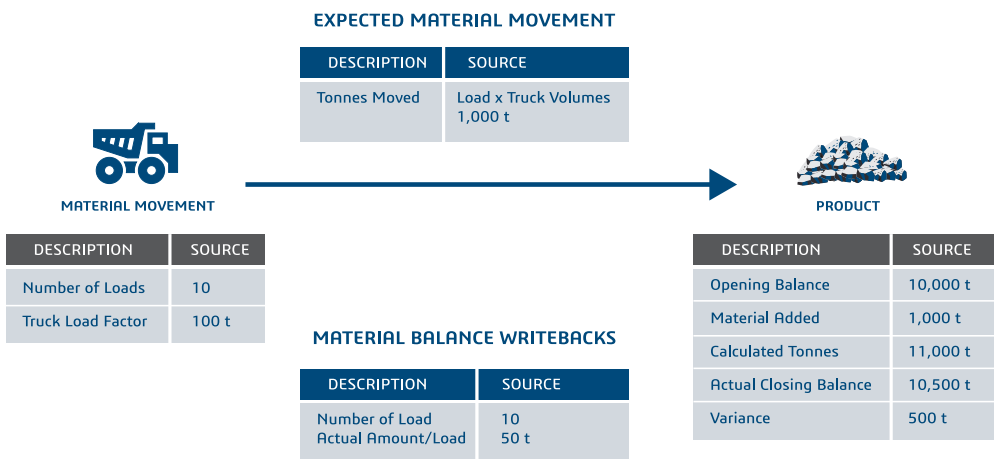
EXPECTED MATERIAL MOVEMENT

| DESCRIPTION | SOURCE |
|---|---|
| Tonnes Moved | Load x Truck Volumes 1,000 t |

MATERIAL MOVEMENT

| DESCRIPTION | SOURCE |
|---|---|
| Number of Loads | 10 |
| Truck Load Factor | 100 t |

MATERIAL BALANCE WRITEBACKS

| DESCRIPTION | SOURCE |
|---|---|
| Number of Load Actual Amount/Load | 10 50 t |

PRODUCT

| DESCRIPTION | SOURCE |
|---|---|
| Opening Balance | 10,000 t |
| Material Added | 1,000 t |
| Calculated Tonnes | 11,000 t |
| Actual Closing Balance | 10,500 t |
| Variance | 500 t |